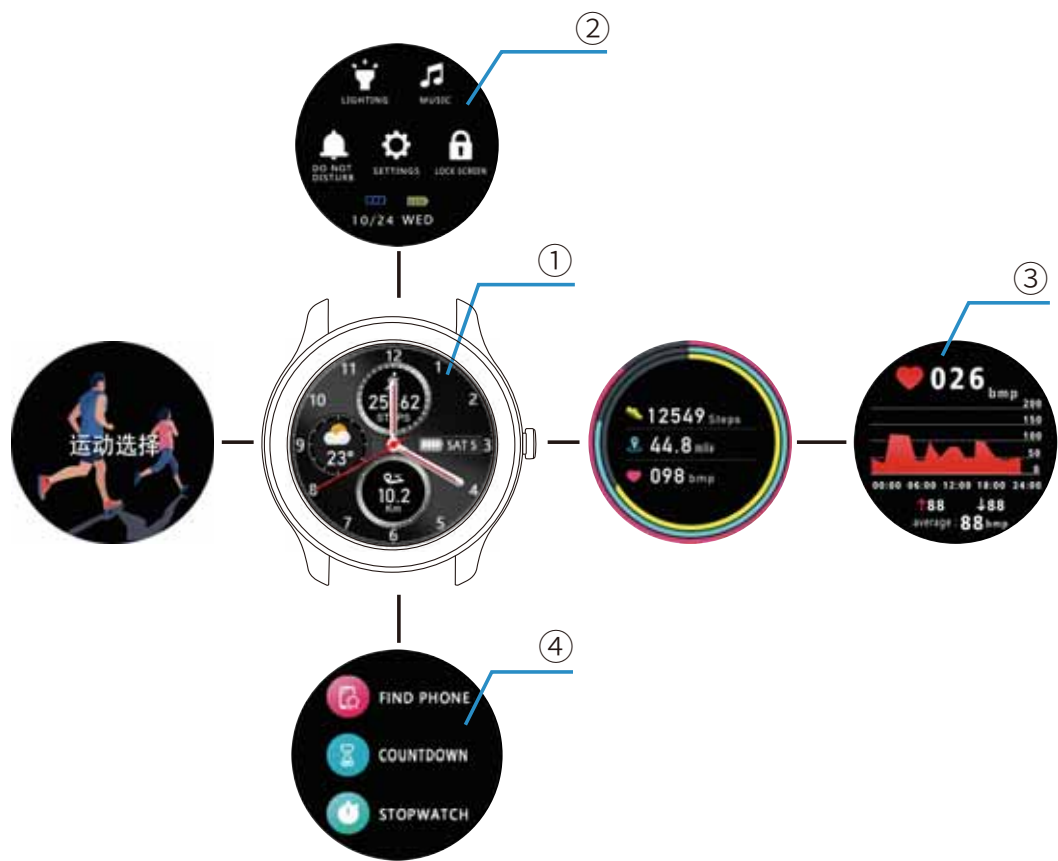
②

LIGHTING
MUSIC
DO NOT DISTURB
SETTINGS
LOCK SCREEN
10/24 WED

①

12
1
2
3
4
5
6
7
8
9
10
11
25 62
STEPS
23°
SAT 5
10.2
Km

运动选择

12549 Steps
44.8 mile
098 bmp

③

026 bmp
200
150
100
50
0
00:00 06:00 12:00 18:00 24:00
↑88 ↓88
average 88 bmp

④

FIND PHONE
COUNTDOWN
STOPWATCH